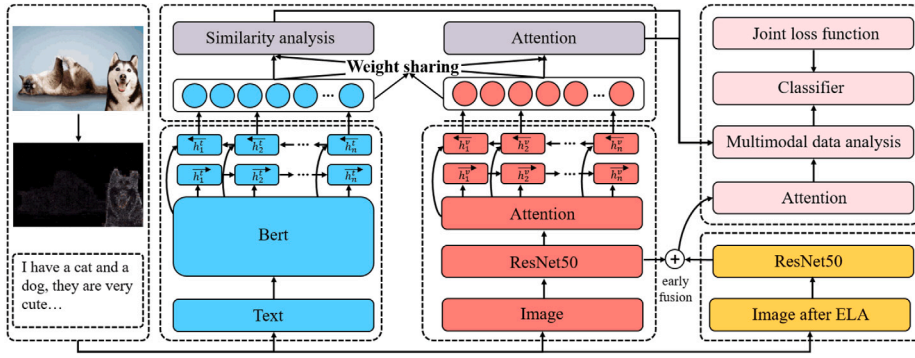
Similarity analysis

Attention

Weight sharing

$\overleftarrow{h_1^t}$ $\overleftarrow{h_2^t}$ $\overleftarrow{h_n^t}$

$\overrightarrow{h_1^t}$ $\overrightarrow{h_2^t}$ $\overrightarrow{h_n^t}$

Bert

Text

$\overleftarrow{h_1^v}$ $\overleftarrow{h_2^v}$ $\overleftarrow{h_n^v}$

$\overrightarrow{h_1^v}$ $\overrightarrow{h_2^v}$ $\overrightarrow{h_n^v}$

Attention

ResNet50

Image

I have a cat and a dog, they are very cute…

early fusion

Joint loss function

Classifier

Multimodal data analysis

Attention

ResNet50

Image after ELA